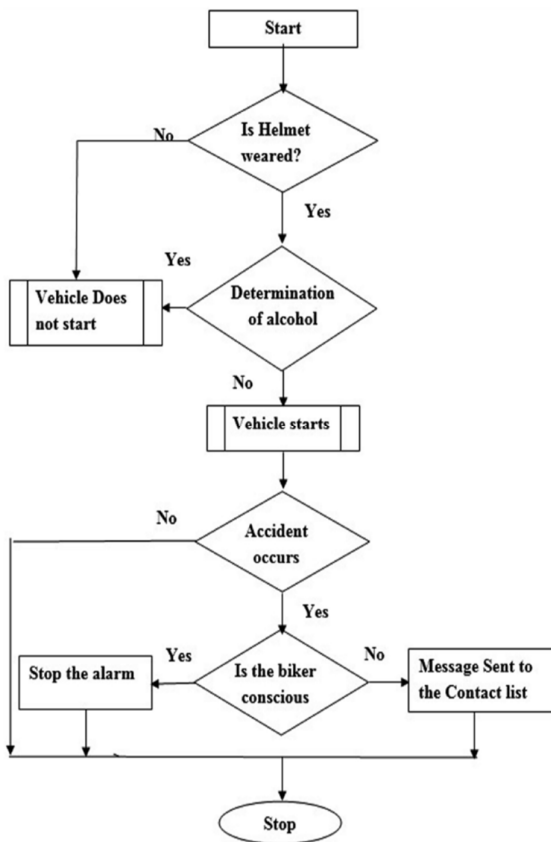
Start

No

Is Helmet weared?

Yes

Yes

Vehicle Does not start

Determination of alcohol

No

Vehicle starts

No

Accident occurs

Yes

Yes

Stop the alarm

Is the biker conscious

No

Message Sent to the Contact list

Stop